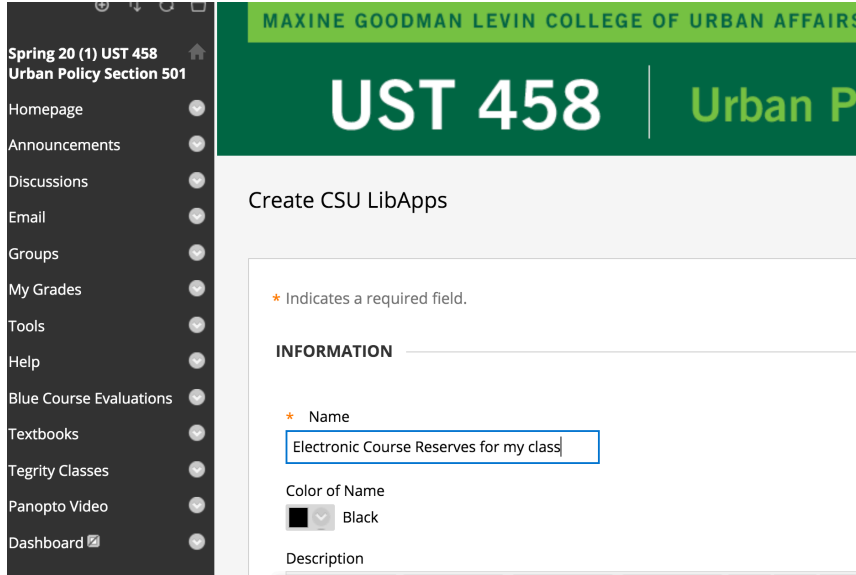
Spring 20 (1) UST 458 Urban Policy Section 501

Homepage

Announcements

Discussions

Email

Groups

My Grades

Tools

Help

Blue Course Evaluations

Textbooks

Tegrity Classes

Panopto Video

Dashboard

MAXINE GOODMAN LEVIN COLLEGE OF URBAN AFFAIRS

UST 458 | Urban P

Create CSU LibApps

* Indicates a required field.

INFORMATION

* Name

Electronic Course Reserves for my class

Color of Name

Black

Description